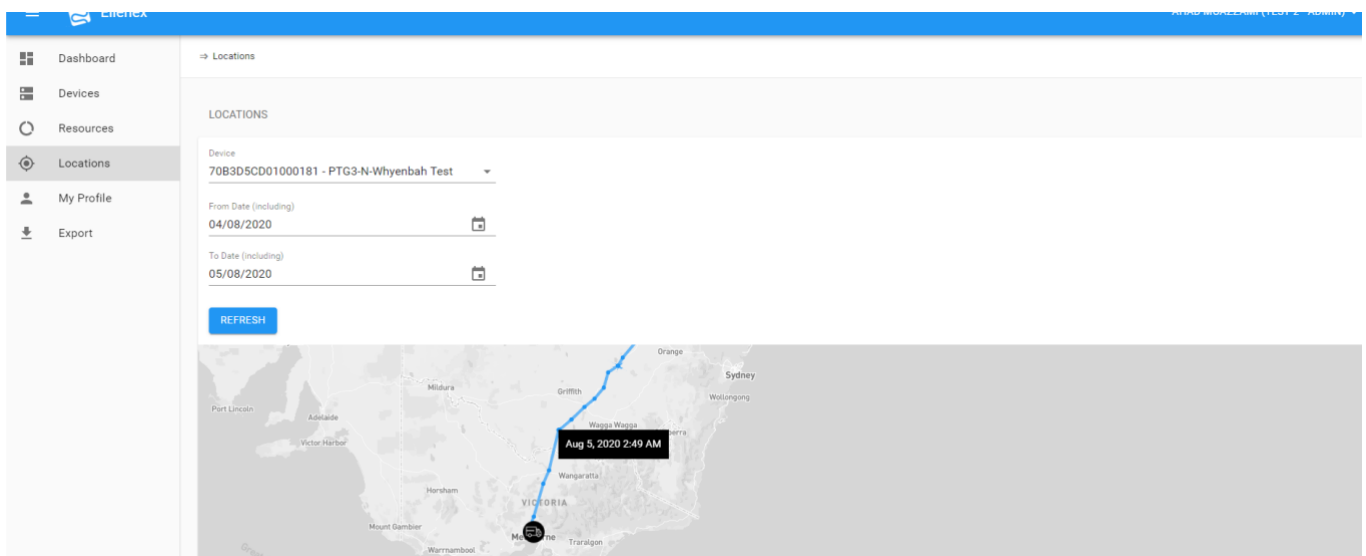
Ellenex

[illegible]

Dashboard
Devices
Resources
Locations
My Profile
Export

⇒ Locations

LOCATIONS

Device
70B3D5CD01000181 - PTG3-N-Whyenbah Test

From Date (including)
04/08/2020

To Date (including)
05/08/2020

REFRESH

Orange
Sydney
Wollongong
Mildura
Griffith
Port Lincoln
Adelaide
Wagga Wagga
Victor Harbor
Aug 5, 2020 2:49 AM
Wangaratta
Horsham
VICTORIA
Mount Gambier
Traralgon
Warrnambool